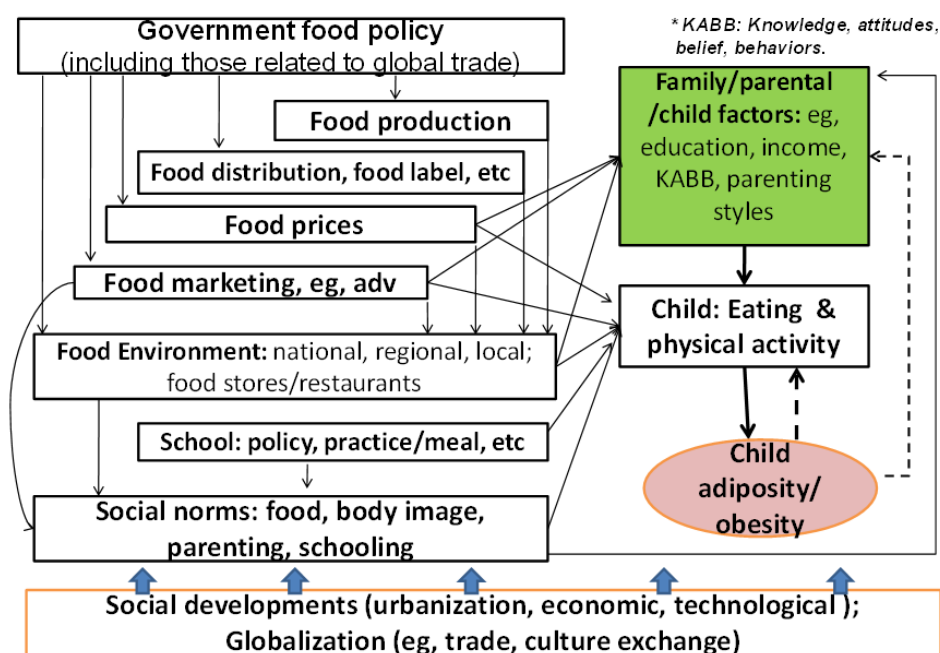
Government food policy
(including those related to global trade)

* KABB: Knowledge, attitudes, belief, behaviors.

Food production

Food distribution, food label, etc

Food prices

Food marketing, eg, adv

Food Environment: national, regional, local; food stores/restaurants

School: policy, practice/meal, etc

Social norms: food, body image, parenting, schooling

Family/parental /child factors: eg, education, income, KABB, parenting styles

Child: Eating & physical activity

Child adiposity/ obesity

Social developments (urbanization, economic, technological );
Globalization (eg, trade, culture exchange)